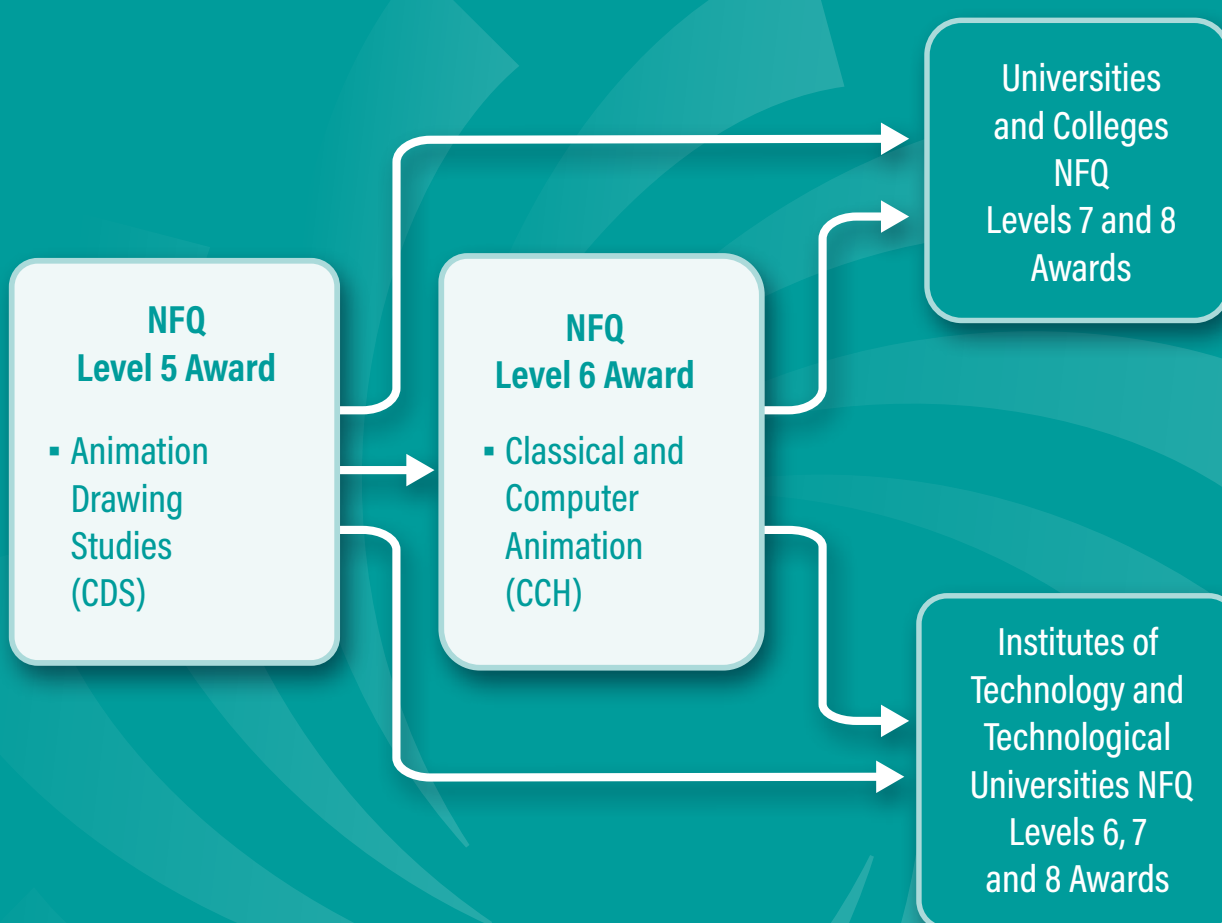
NFQ
Level 5 Award

▪ Animation Drawing Studies (CDS)

NFQ
Level 6 Award

▪ Classical and Computer Animation (CCH)

Universities and Colleges NFQ Levels 7 and 8 Awards

Institutes of Technology and Technological Universities NFQ Levels 6, 7 and 8 Awards